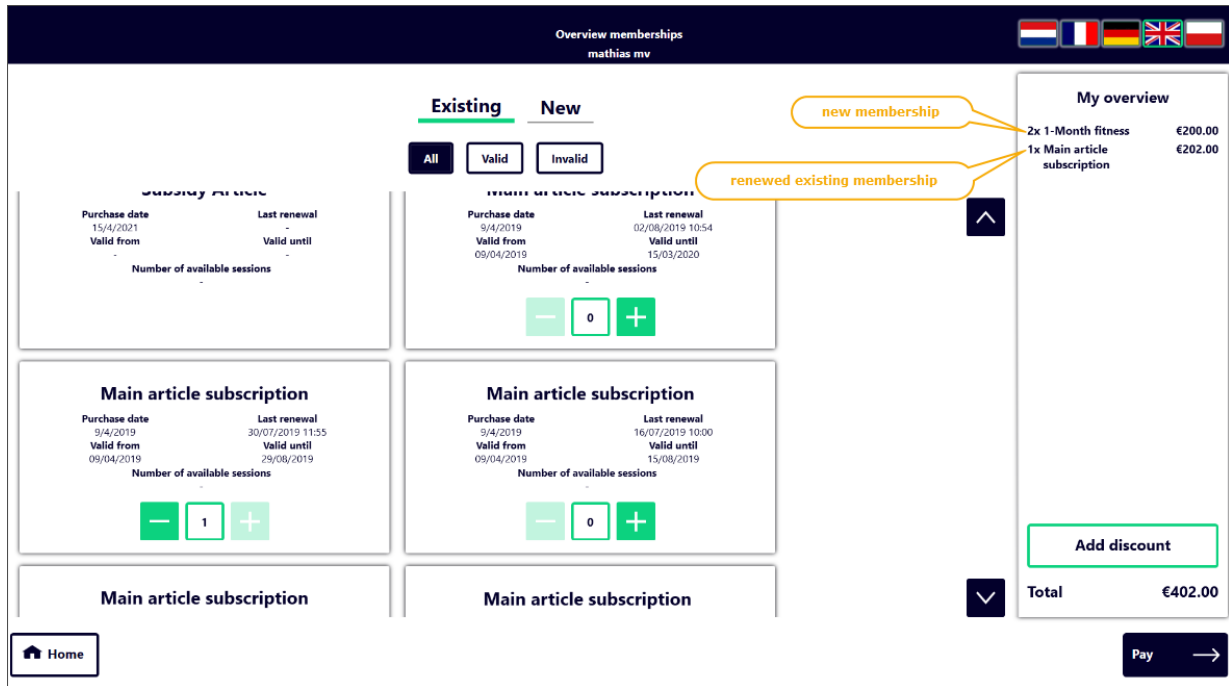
Overview memberships
mathias mv

Existing New

All Valid Invalid

Subsidy Article
Purchase date
15/4/2021
Last renewal
-
Valid from
-
Valid until
-
Number of available sessions
-

Main article subscription
Purchase date
9/4/2019
Last renewal
02/08/2019 10:54
Valid from
09/04/2019
Valid until
15/03/2020
Number of available sessions
-
0

Main article subscription
Purchase date
9/4/2019
Last renewal
30/07/2019 11:55
Valid from
09/04/2019
Valid until
29/08/2019
Number of available sessions
-
1

Main article subscription
Purchase date
9/4/2019
Last renewal
16/07/2019 10:00
Valid from
09/04/2019
Valid until
15/08/2019
Number of available sessions
-
0

Main article subscription

Main article subscription

new membership

renewed existing membership

My overview
2x 1-Month fitness €200.00
1x Main article subscription €202.00

Add discount

Total €402.00

Home

Pay